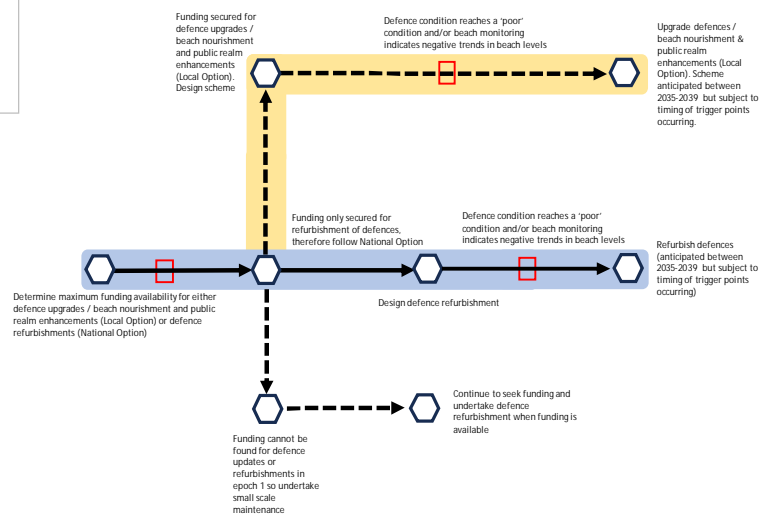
Funding secured for defence upgrades / beach nourishment and public realm enhancements (Local Option). Design scheme

Defence condition reaches a 'poor' condition and/or beach monitoring indicates negative trends in beach levels

Upgrade defences / beach nourishment & public realm enhancements (Local Option). Scheme anticipated between 2035-2039 but subject to timing of trigger points occurring.

Funding only secured for refurbishment of defences, therefore follow National Option

Defence condition reaches a 'poor' condition and/or beach monitoring indicates negative trends in beach levels

Refurbish defences (anticipated between 2035-2039 but subject to timing of trigger points occurring)

Determine maximum funding availability for either defence upgrades / beach nourishment and public realm enhancements (Local Option) or defence refurbishments (National Option)

Design defence refurbishment

Continue to seek funding and undertake defence refurbishment when funding is available

Funding cannot be found for defence updates or refurbishments in epoch 1 so undertake small scale maintenance